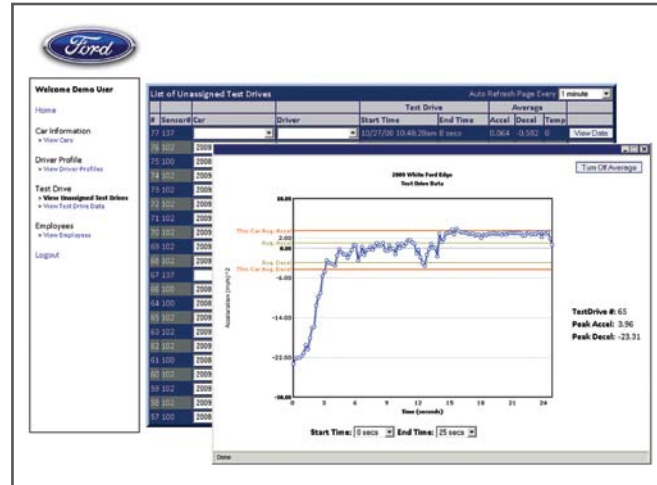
Ford

Welcome Demo User

Home

Car Information
» View Cars

Driver Profile
» View Driver Profiles

Test Drive
» View Unassigned Test Drives
» View Test Drive Data

Employees
» View Employees

Logout

List of Unassigned Test Drives

Auto Refresh Page Every 1 minute

| # | Sensor# | Car | Driver | Start Time | End Time | Accel | Decel | Temp | |
|---|---|---|---|---|---|---|---|---|---|
| 77 | 137 | | | 10/27/08 10:48:28am | 8 secs | 0.064 | -0.582 | 0 | View Data |
| 76 | 102 | 2009 | | | | | | | |
| 75 | 100 | 2009 | | | | | | | |
| 74 | 102 | 2009 | | | | | | | |
| 73 | 102 | 2009 | | | | | | | |
| 72 | 102 | 2009 | | | | | | | |
| 71 | 102 | 2009 | | | | | | | |
| 70 | 102 | 2009 | | | | | | | |
| 69 | 102 | 2009 | | | | | | | |
| 68 | 102 | 2009 | | | | | | | |
| 67 | 137 | | | | | | | | |
| 66 | 100 | 2009 | | | | | | | |
| 64 | 100 | 2009 | | | | | | | |
| 65 | 102 | 2009 | | | | | | | |
| 63 | 102 | 2009 | | | | | | | |
| 62 | 102 | 2009 | | | | | | | |
| 61 | 100 | 2009 | | | | | | | |
| 60 | 102 | 2009 | | | | | | | |
| 59 | 102 | 2009 | | | | | | | |
| 58 | 102 | 2009 | | | | | | | |
| 57 | 100 | 2009 | | | | | | | |

Turn Off Average

2009 White Ford Edge
Test Drive Data

This Car Avg. Accel
Avg. Accel
Avg. Decel
This Car Avg. Decel

Acceleration (m/s)^2

10.00
2.00
0.00
-6.00
-14.00
-22.00
-30.00

0 3 6 9 12 15 18 21 24
Time (seconds)

TestDrive #: 65
Peak Accel: 3.96
Peak Decel: -23.31

Start Time: 0 secs End Time: 25 secs

Done